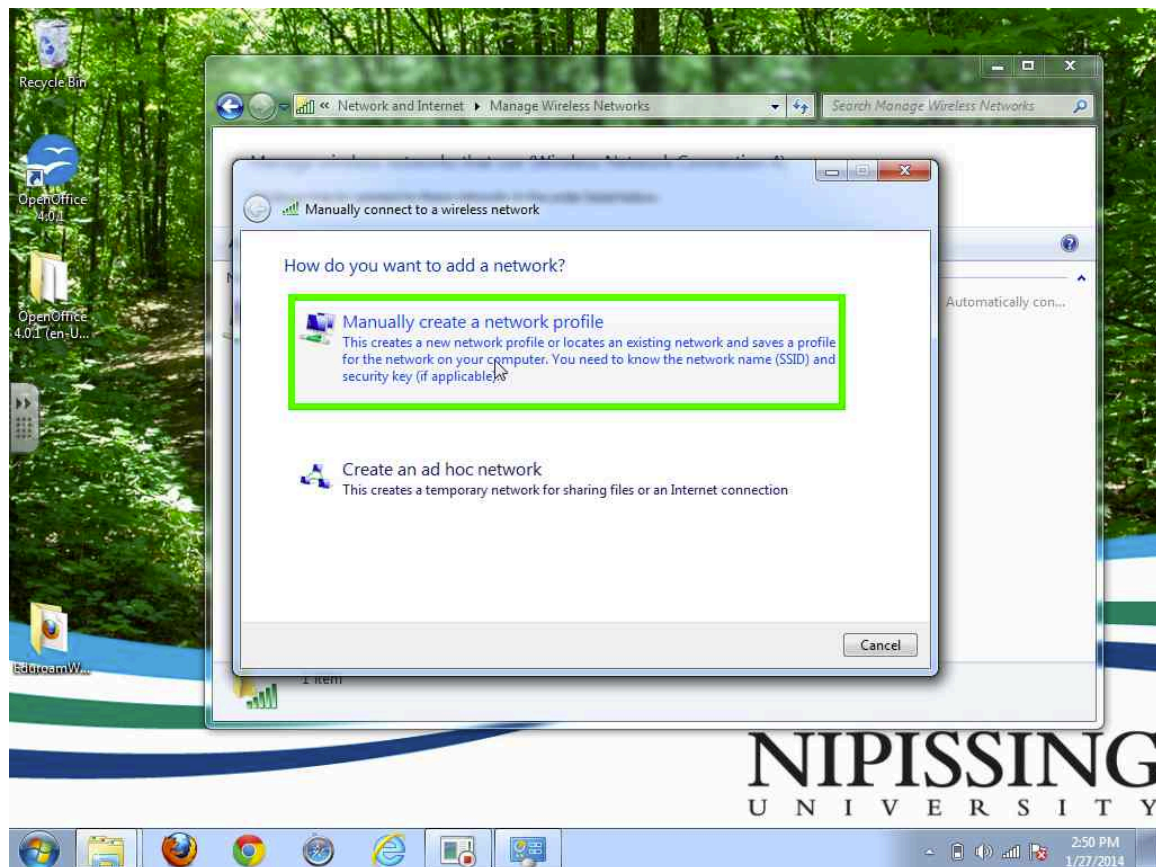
Recycle Bin

OpenOffice 4.0.1

OpenOffice 4.0.1 (en-U...

EduroamW...

« Network and Internet ▸ Manage Wireless Networks

Search Manage Wireless Networks

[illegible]

Automatically con...

1 item

Manually connect to a wireless network

How do you want to add a network?

Manually create a network profile
This creates a new network profile or locates an existing network and saves a profile for the network on your computer. You need to know the network name (SSID) and security key (if applicable).

Create an ad hoc network
This creates a temporary network for sharing files or an Internet connection

Cancel

NIPISSING
UNIVERSITY

2:50 PM
1/27/2014